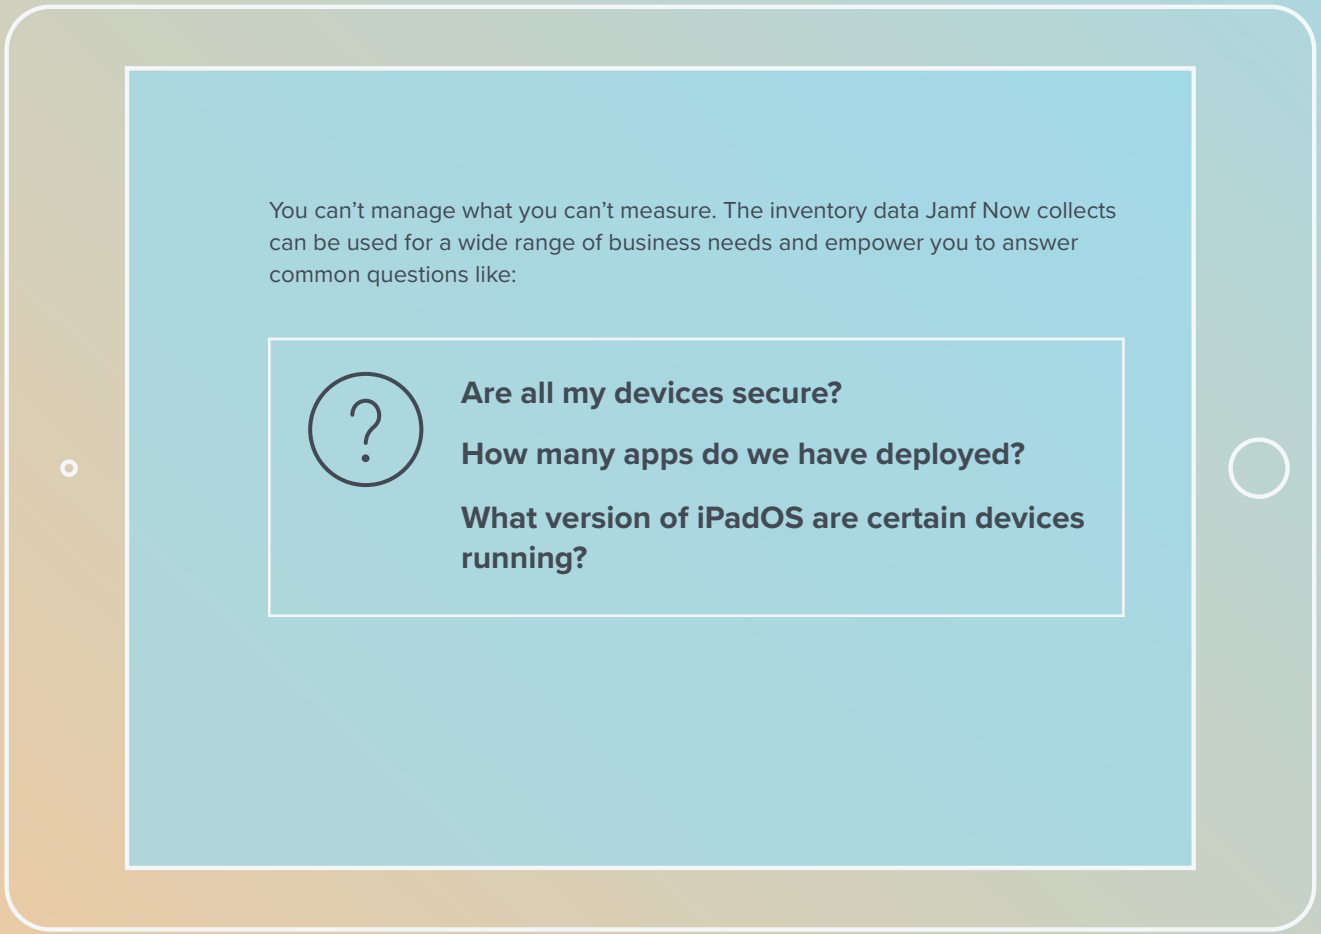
You can’t manage what you can’t measure. The inventory data Jamf Now collects can be used for a wide range of business needs and empower you to answer common questions like:

?

Are all my devices secure?

How many apps do we have deployed?

What version of iPadOS are certain devices running?